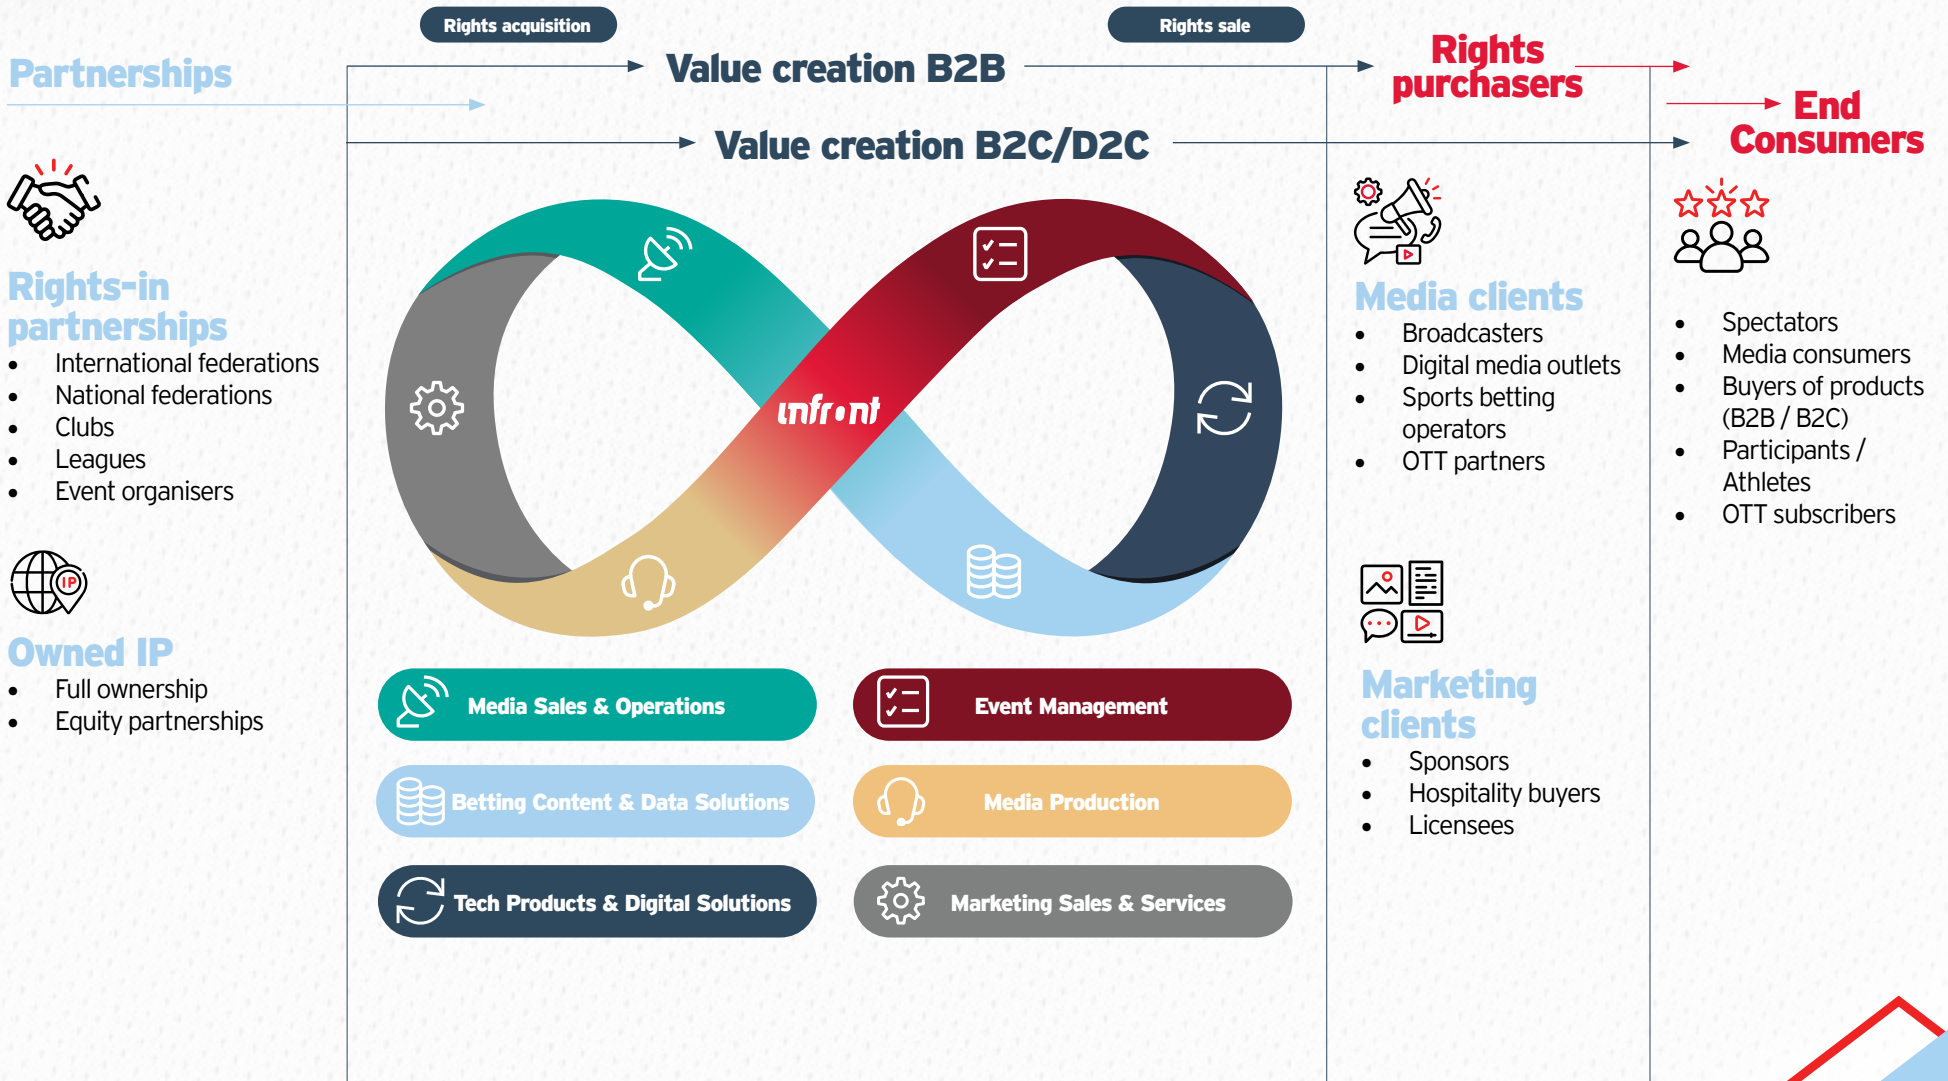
Rights acquisition

Rights sale

Partnerships

Value creation B2B

Rights purchasers

End Consumers

Value creation B2C/D2C

Rights-in partnerships
- International federations
- National federations
- Clubs
- Leagues
- Event organisers

IP

Owned IP
- Full ownership
- Equity partnerships

infront

Media Sales & Operations

Event Management

Betting Content & Data Solutions

Media Production

Tech Products & Digital Solutions

Marketing Sales & Services

Media clients
- Broadcasters
- Digital media outlets
- Sports betting operators
- OTT partners

Marketing clients
- Sponsors
- Hospitality buyers
- Licensees

- Spectators
- Media consumers
- Buyers of products (B2B / B2C)
- Participants / Athletes
- OTT subscribers